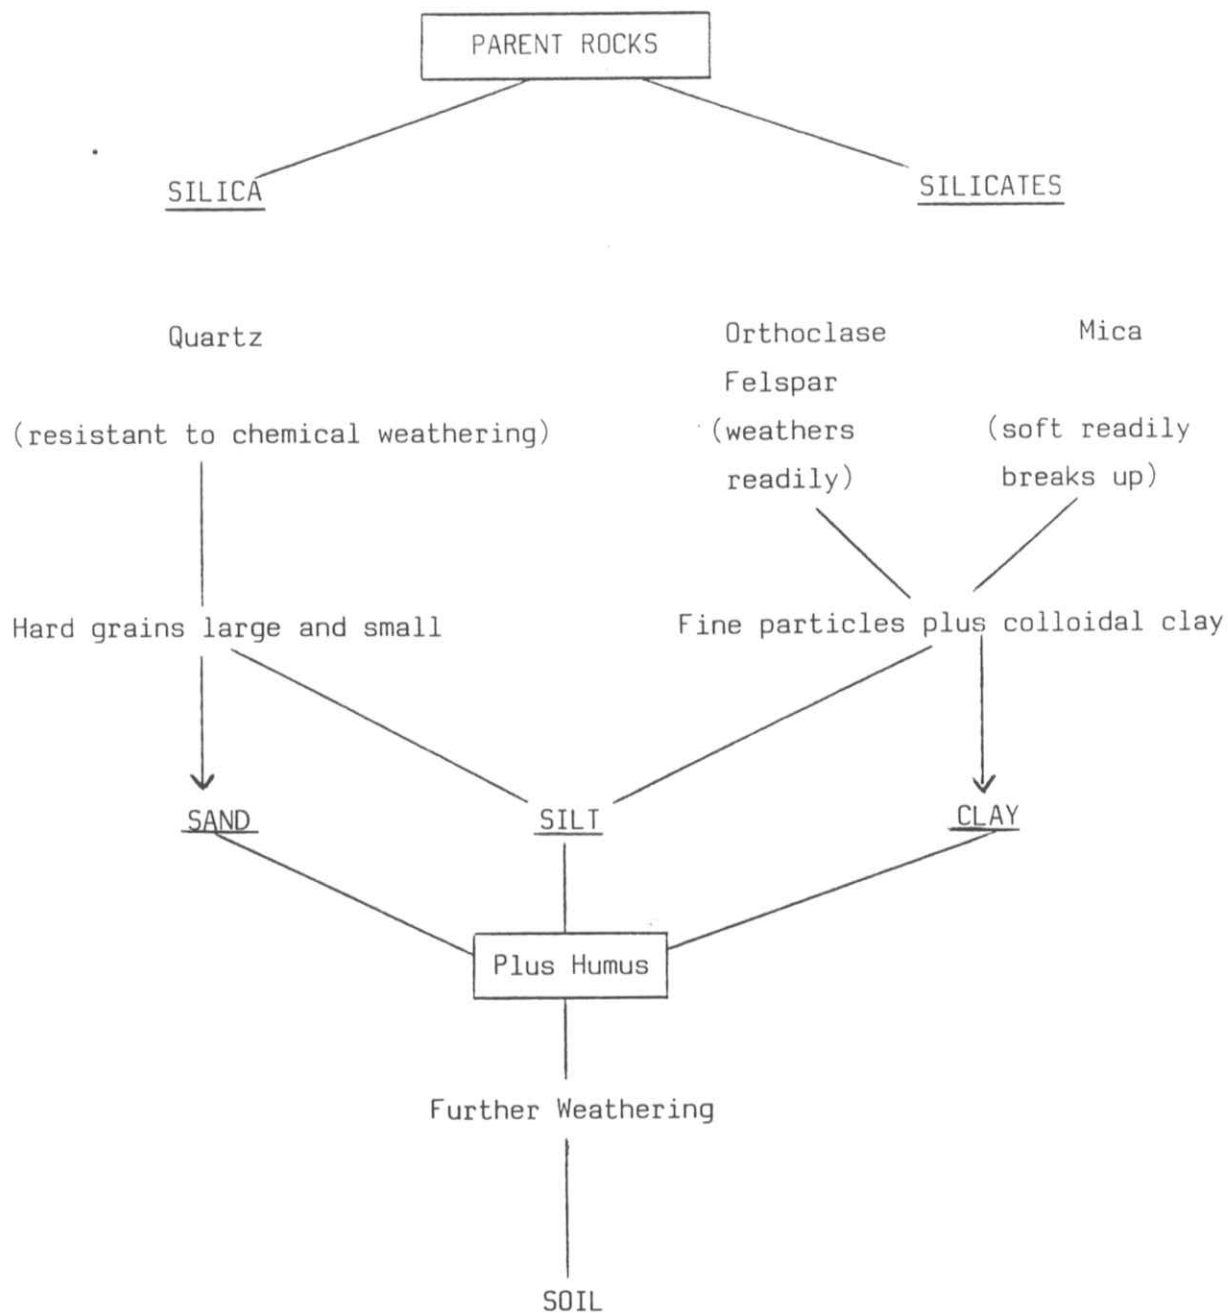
PARENT ROCKS

SILICA

SILICATES

Quartz

(resistant to chemical weathering)

Orthoclase Felspar (weathers readily)

Mica

(soft readily breaks up)

Hard grains large and small

Fine particles plus colloidal clay

SAND

SILT

CLAY

Plus Humus

Further Weathering

SOIL